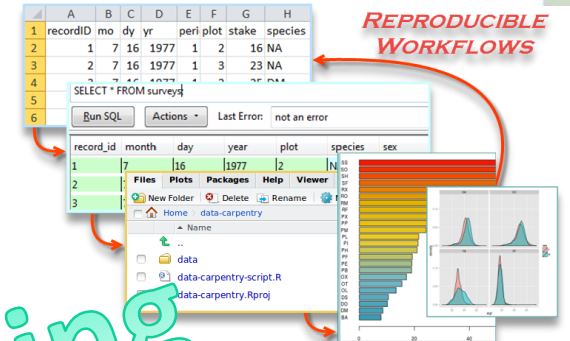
| | A | B | C | D | E | F | G | H |
|---|---|---|---|---|---|---|---|---|
| 1 | recordID | mo | dy | yr | peri | plot | stake | species |
| 2 | 1 | 7 | 16 | 1977 | 1 | 2 | 16 | NA |
| 3 | 2 | 7 | 16 | 1977 | 1 | 3 | 23 | NA |
| 4 | 3 | 7 | 16 | 1977 | 1 | 2 | 25 | DM |
| 5 | | | | | | | | |
| 6 | | | | | | | | |

REPRODUCIBLE WORKFLOWS

SELECT * FROM surveys

Run SQL
Actions
Last Error: not an error

| record_id | month | day | year | plot | species | sex |
|---|---|---|---|---|---|---|
| 1 | 7 | 16 | 1977 | 2 | N | |
| 2 | 7 | | | | | |
| 3 | 7 | | | | | |

Files Plots Packages Help Viewer
New Folder Delete Rename
Home data-carpentry
Name
..
data
data-carpentry-script.R
data-carpentry.Rproj

SS
SO
SH
SF
SA
RO
RM
RF
PX
PP
PM
PL
PI
PH
PF
PE
PB
OX
OT
OL
DS
DO
DM
BA

0
20
40